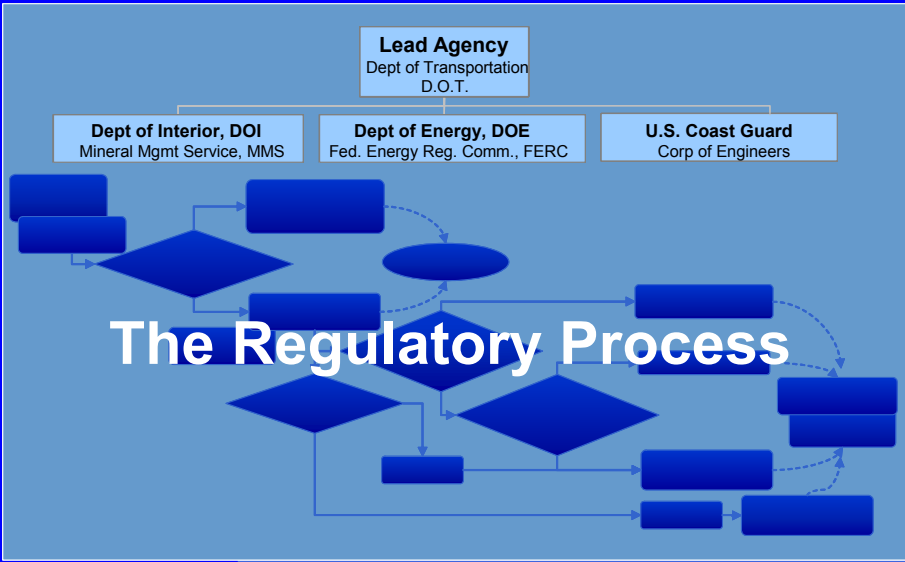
Lead Agency
Dept of Transportation
D.O.T.

Dept of Interior, DOI
Mineral Mgmt Service, MMS

Dept of Energy, DOE
Fed. Energy Reg. Comm., FERC

U.S. Coast Guard
Corp of Engineers

The Regulatory Process